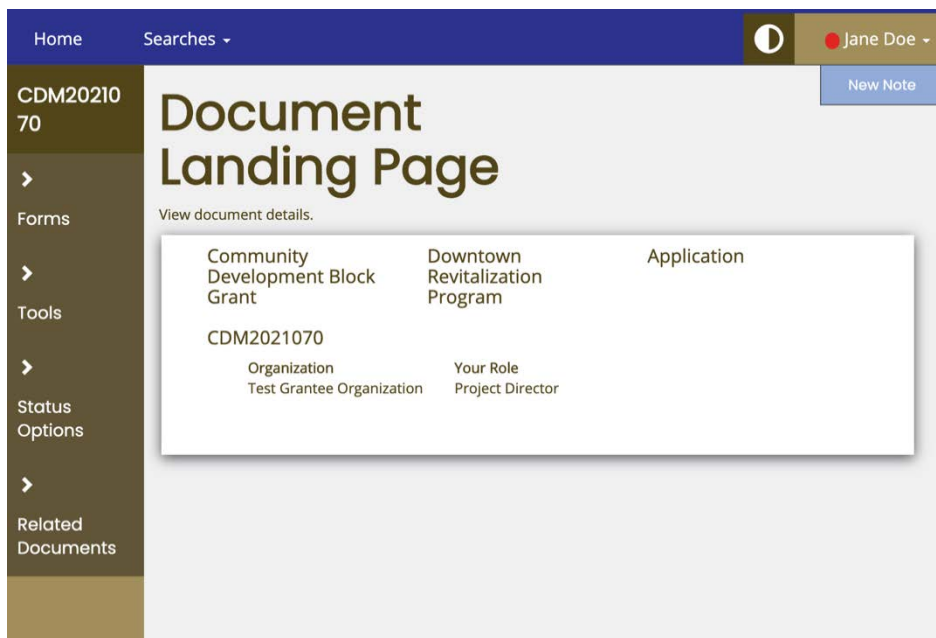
Home

Searches

Jane Doe

New Note

CDM2021070

Forms

Tools

Status Options

Related Documents

Document Landing Page

View document details.

Community Development Block Grant

Downtown Revitalization Program

Application

CDM2021070

| Organization | Your Role |
|---|---|
| Test Grantee Organization | Project Director |